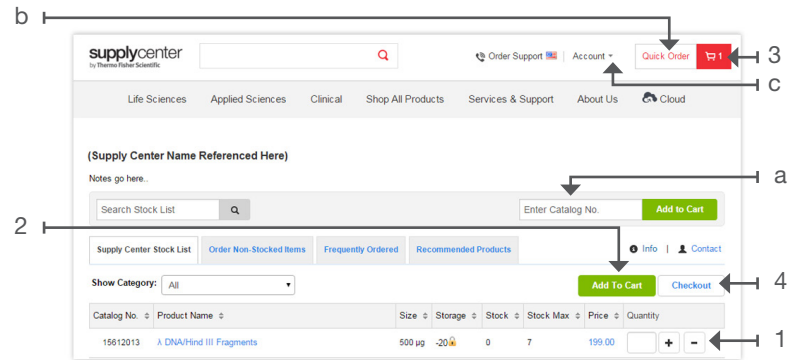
b

supplycenter
by Thermo Fisher Scientific

Order Support | Account

Quick Order 1

3

c

Life Sciences Applied Sciences Clinical Shop All Products Services & Support About Us Cloud

(Supply Center Name Referenced Here)

Notes go here..

a

Search Stock List

Enter Catalog No. Add to Cart

2

Supply Center Stock List Order Non-Stocked Items Frequently Ordered Recommended Products

Info | Contact

Show Category: All

Add To Cart Checkout

4

| Catalog No. | Product Name | Size | Storage | Stock | Stock Max | Price | Quantity |
|---|---|---|---|---|---|---|---|
| 15612013 | λ DNA/Hind III Fragments | 500 µg | -20 | 0 | 7 | 199.00 | + − |

1